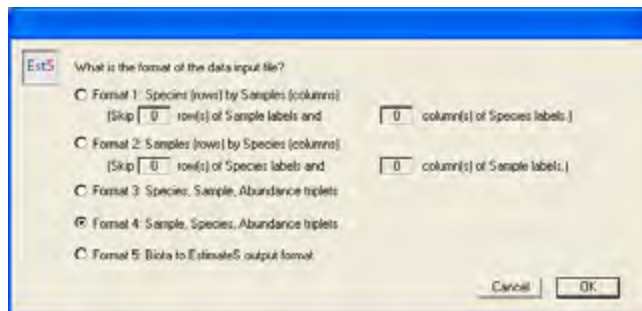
EstS

What is the format of the data input file?

Format 1: Species (rows) by Samples (columns)
(Skip 0 row(s) of Sample labels and 0 column(s) of Species labels.)

Format 2: Samples (rows) by Species (columns)
(Skip 0 row(s) of Species labels and 0 column(s) of Sample labels.)

Format 3: Species, Sample, Abundance triplets

Format 4: Sample, Species, Abundance triplets

Format 5: Biota to EstimateS output format

Cancel OK